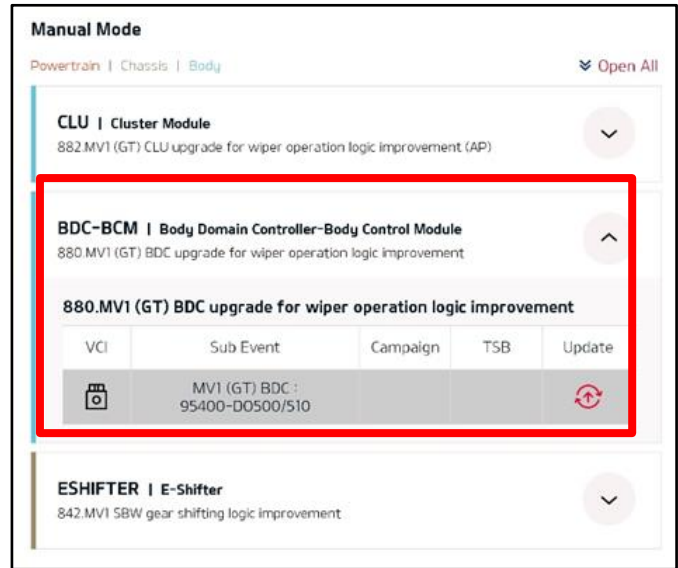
Manual Mode

Powertrain | Chassis | Body

Open All

CLU | Cluster Module
882.MV1 (GT) CLU upgrade for wiper operation logic improvement (AP)

BDC-BCM | Body Domain Controller-Body Control Module
880.MV1 (GT) BDC upgrade for wiper operation logic improvement

880.MV1 (GT) BDC upgrade for wiper operation logic improvement

| VCI | Sub Event | Campaign | TSB | Update |
|---|---|---|---|---|
| | MV1 (GT) BDC : 95400-D0500/510 | | | |

ESHIFTER | E-Shifter
842.MV1 SBW gear shifting logic improvement